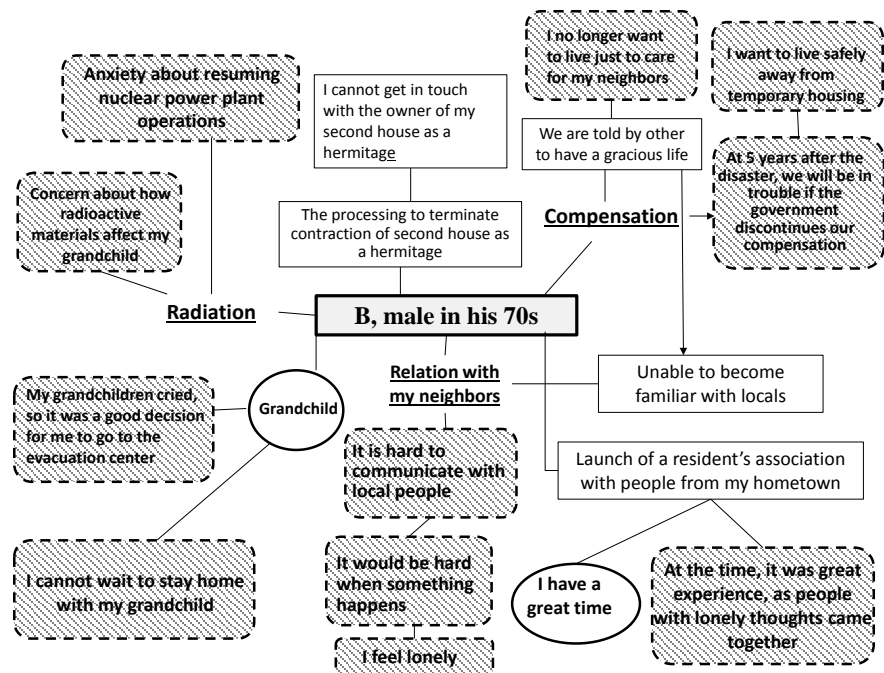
Anxiety about resuming nuclear power plant operations

I cannot get in touch with the owner of my second house as a hermitage

I no longer want to live just to care for my neighbors

I want to live safely away from temporary housing

We are told by other to have a gracious life

Concern about how radioactive materials affect my grandchild

The processing to terminate contraction of second house as a hermitage

Compensation

At 5 years after the disaster, we will be in trouble if the government discontinues our compensation

Radiation

B, male in his 70s

Relation with my neighbors

Unable to become familiar with locals

My grandchildren cried, so it was a good decision for me to go to the evacuation center

Grandchild

It is hard to communicate with local people

Launch of a resident's association with people from my hometown

It would be hard when something happens

I cannot wait to stay home with my grandchild

I have a great time

At the time, it was great experience, as people with lonely thoughts came together

I feel lonely